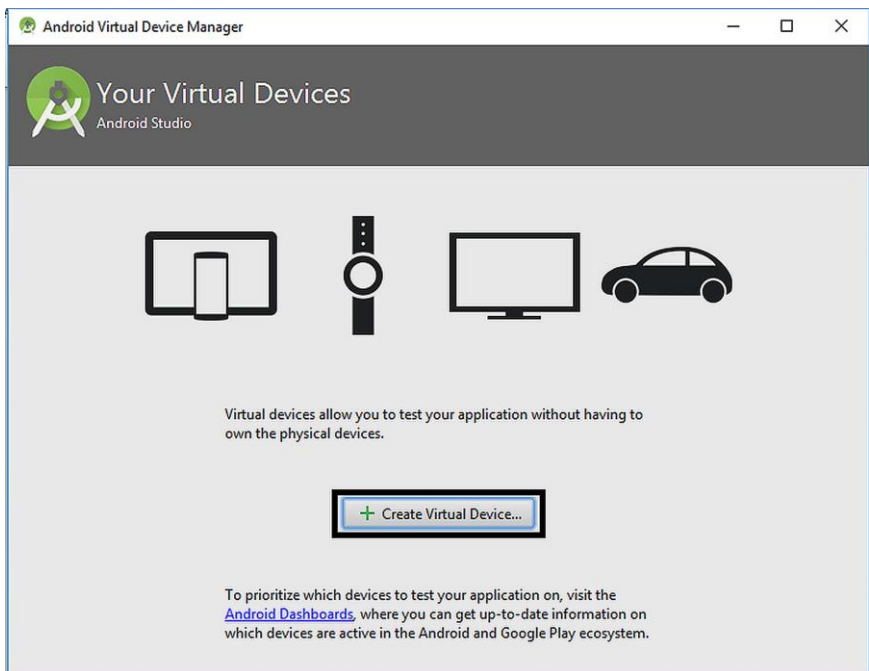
Android Virtual Device Manager

Your Virtual Devices
Android Studio

Virtual devices allow you to test your application without having to own the physical devices.

+ Create Virtual Device...

To prioritize which devices to test your application on, visit the Android Dashboards, where you can get up-to-date information on which devices are active in the Android and Google Play ecosystem.